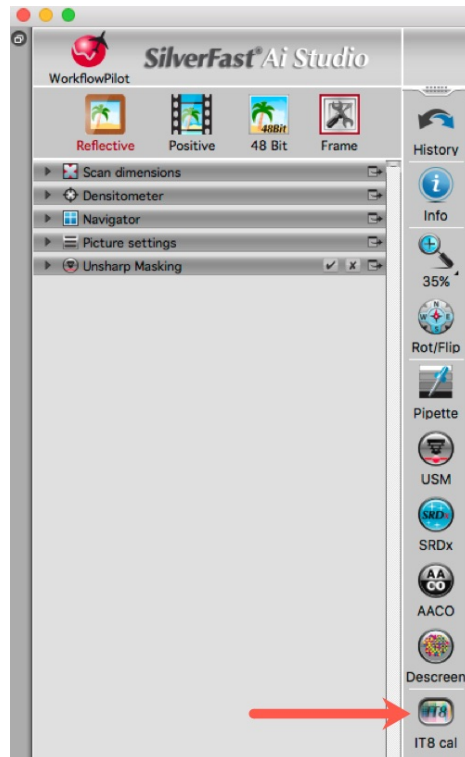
WorkflowPilot
SilverFast® Ai Studio

Reflective
Positive
48Bit
48 Bit
Frame

History

Scan dimensions
Densitometer
Navigator
Picture settings
Unsharp Masking

Info
35%
N W E S
Rot/Flip
Pipette
USM
SRD
SRDx
AA CO
AACO
Descreen
IT8
IT8 cal